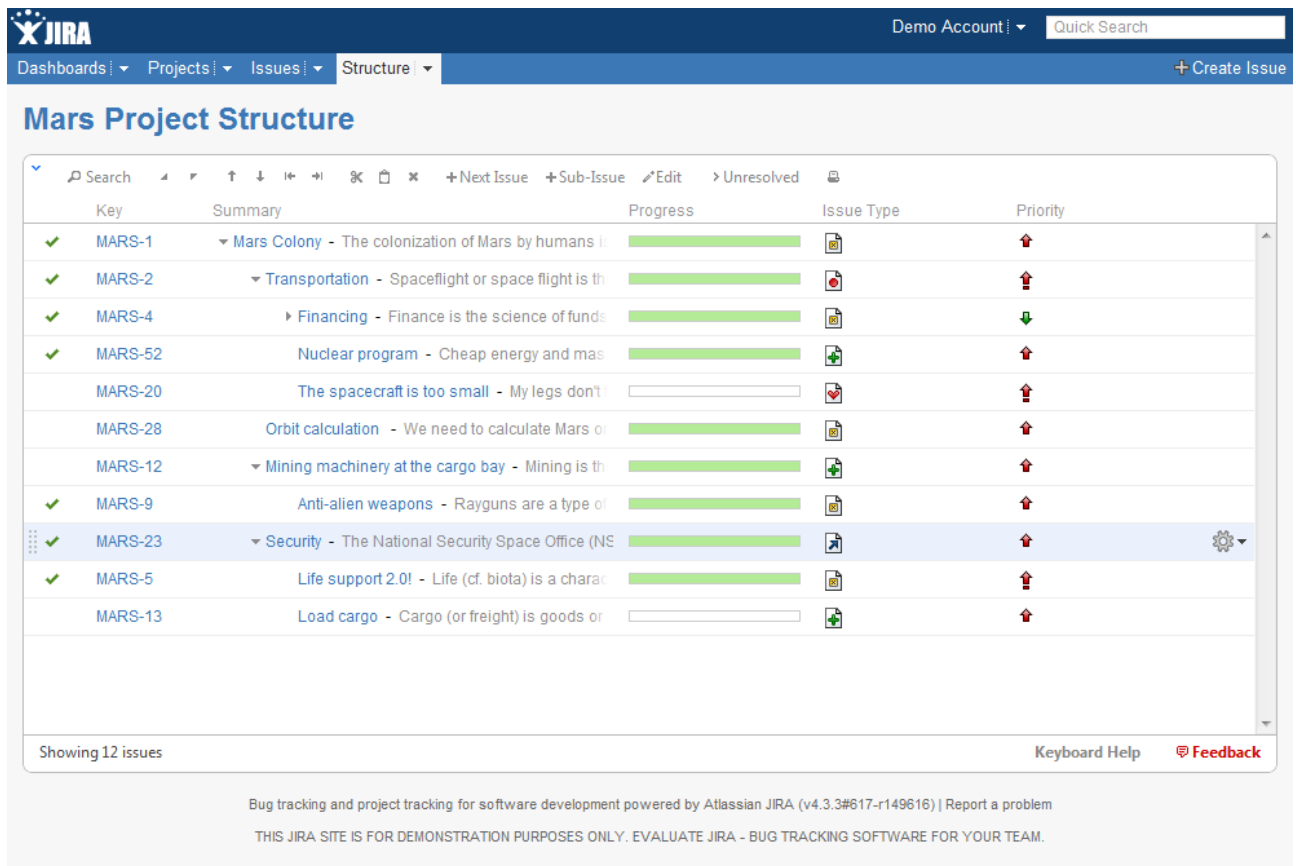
JIRA

Demo Account | Quick Search

Dashboards | Projects | Issues | Structure | + Create Issue

Mars Project Structure

Search | + Next Issue | + Sub-Issue | Edit | > Unresolved

| | Key | Summary | Progress | Issue Type | Priority |
|---|---|---|---|---|---|
| ✔ | MARS-1 | Mars Colony - The colonization of Mars by humans i | | | |
| ✔ | MARS-2 | Transportation - Spaceflight or space flight is th | | | |
| ✔ | MARS-4 | Financing - Finance is the science of funds | | | |
| ✔ | MARS-52 | Nuclear program - Cheap energy and mas | | | |
| | MARS-20 | The spacecraft is too small - My legs don't | | | |
| | MARS-28 | Orbit calculation - We need to calculate Mars o | | | |
| | MARS-12 | Mining machinery at the cargo bay - Mining is th | | | |
| ✔ | MARS-9 | Anti-alien weapons - Rayguns are a type o | | | |
| ✔ | MARS-23 | Security - The National Security Space Office (NS | | | |
| ✔ | MARS-5 | Life support 2.0! - Life (cf. biota) is a charac | | | |
| | MARS-13 | Load cargo - Cargo (or freight) is goods or | | | |

Showing 12 issues

Keyboard Help | Feedback

Bug tracking and project tracking for software development powered by Atlassian JIRA (v4.3.3#617-r149616) | Report a problem

THIS JIRA SITE IS FOR DEMONSTRATION PURPOSES ONLY. EVALUATE JIRA - BUG TRACKING SOFTWARE FOR YOUR TEAM.